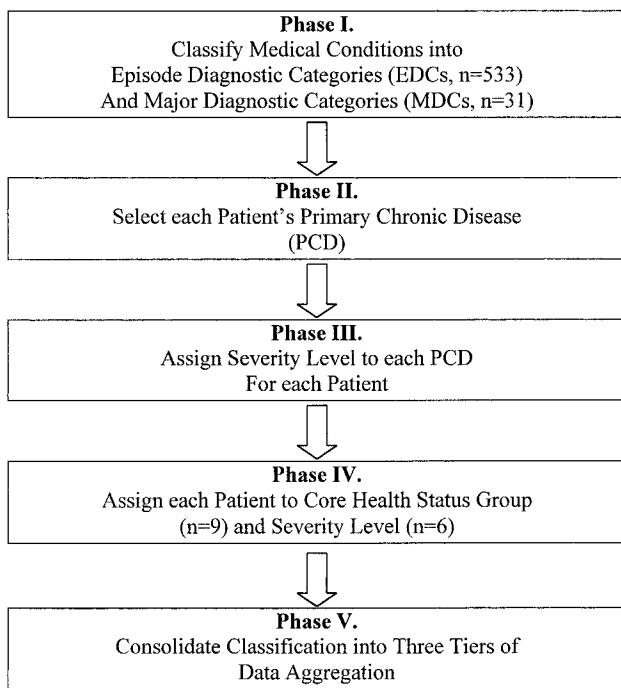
**Phase I.**
Classify Medical Conditions into Episode Diagnostic Categories (EDCs, n=533) And Major Diagnostic Categories (MDCs, n=31)

**Phase II.**
Select each Patient's Primary Chronic Disease (PCD)

**Phase III.**
Assign Severity Level to each PCD For each Patient

**Phase IV.**
Assign each Patient to Core Health Status Group (n=9) and Severity Level (n=6)

**Phase V.**
Consolidate Classification into Three Tiers of Data Aggregation